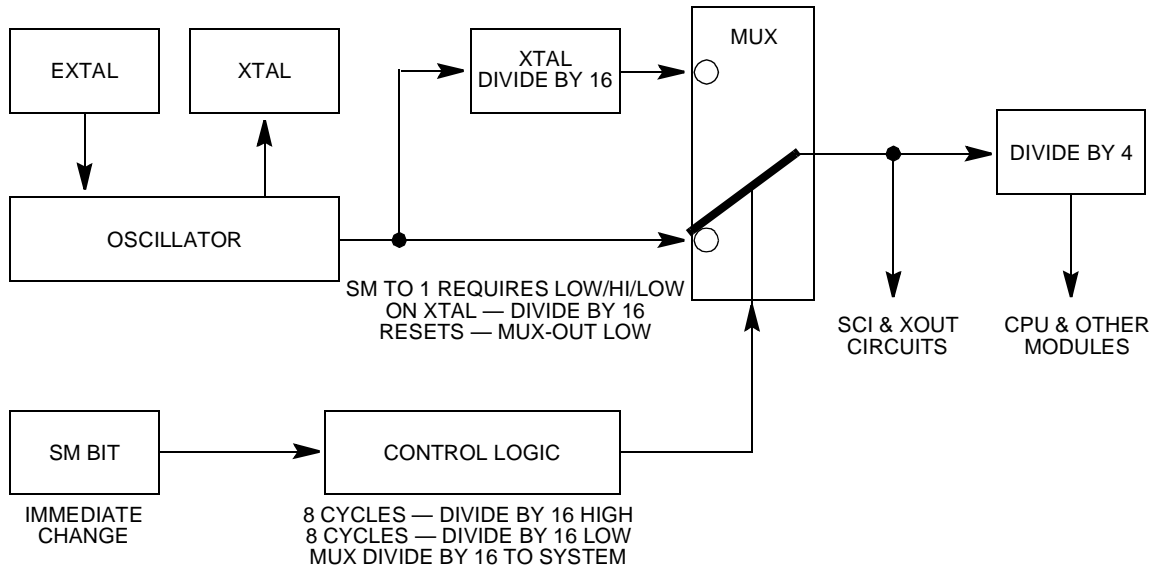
EXTAL

XTAL

XTAL DIVIDE BY 16

MUX

DIVIDE BY 4

OSCILLATOR

SM TO 1 REQUIRES LOW/HI/LOW ON XTAL — DIVIDE BY 16 RESETS — MUX-OUT LOW

SCI & XOUT CIRCUITS

CPU & OTHER MODULES

SM BIT

CONTROL LOGIC

IMMEDIATE CHANGE

8 CYCLES — DIVIDE BY 16 HIGH
8 CYCLES — DIVIDE BY 16 LOW
MUX DIVIDE BY 16 TO SYSTEM